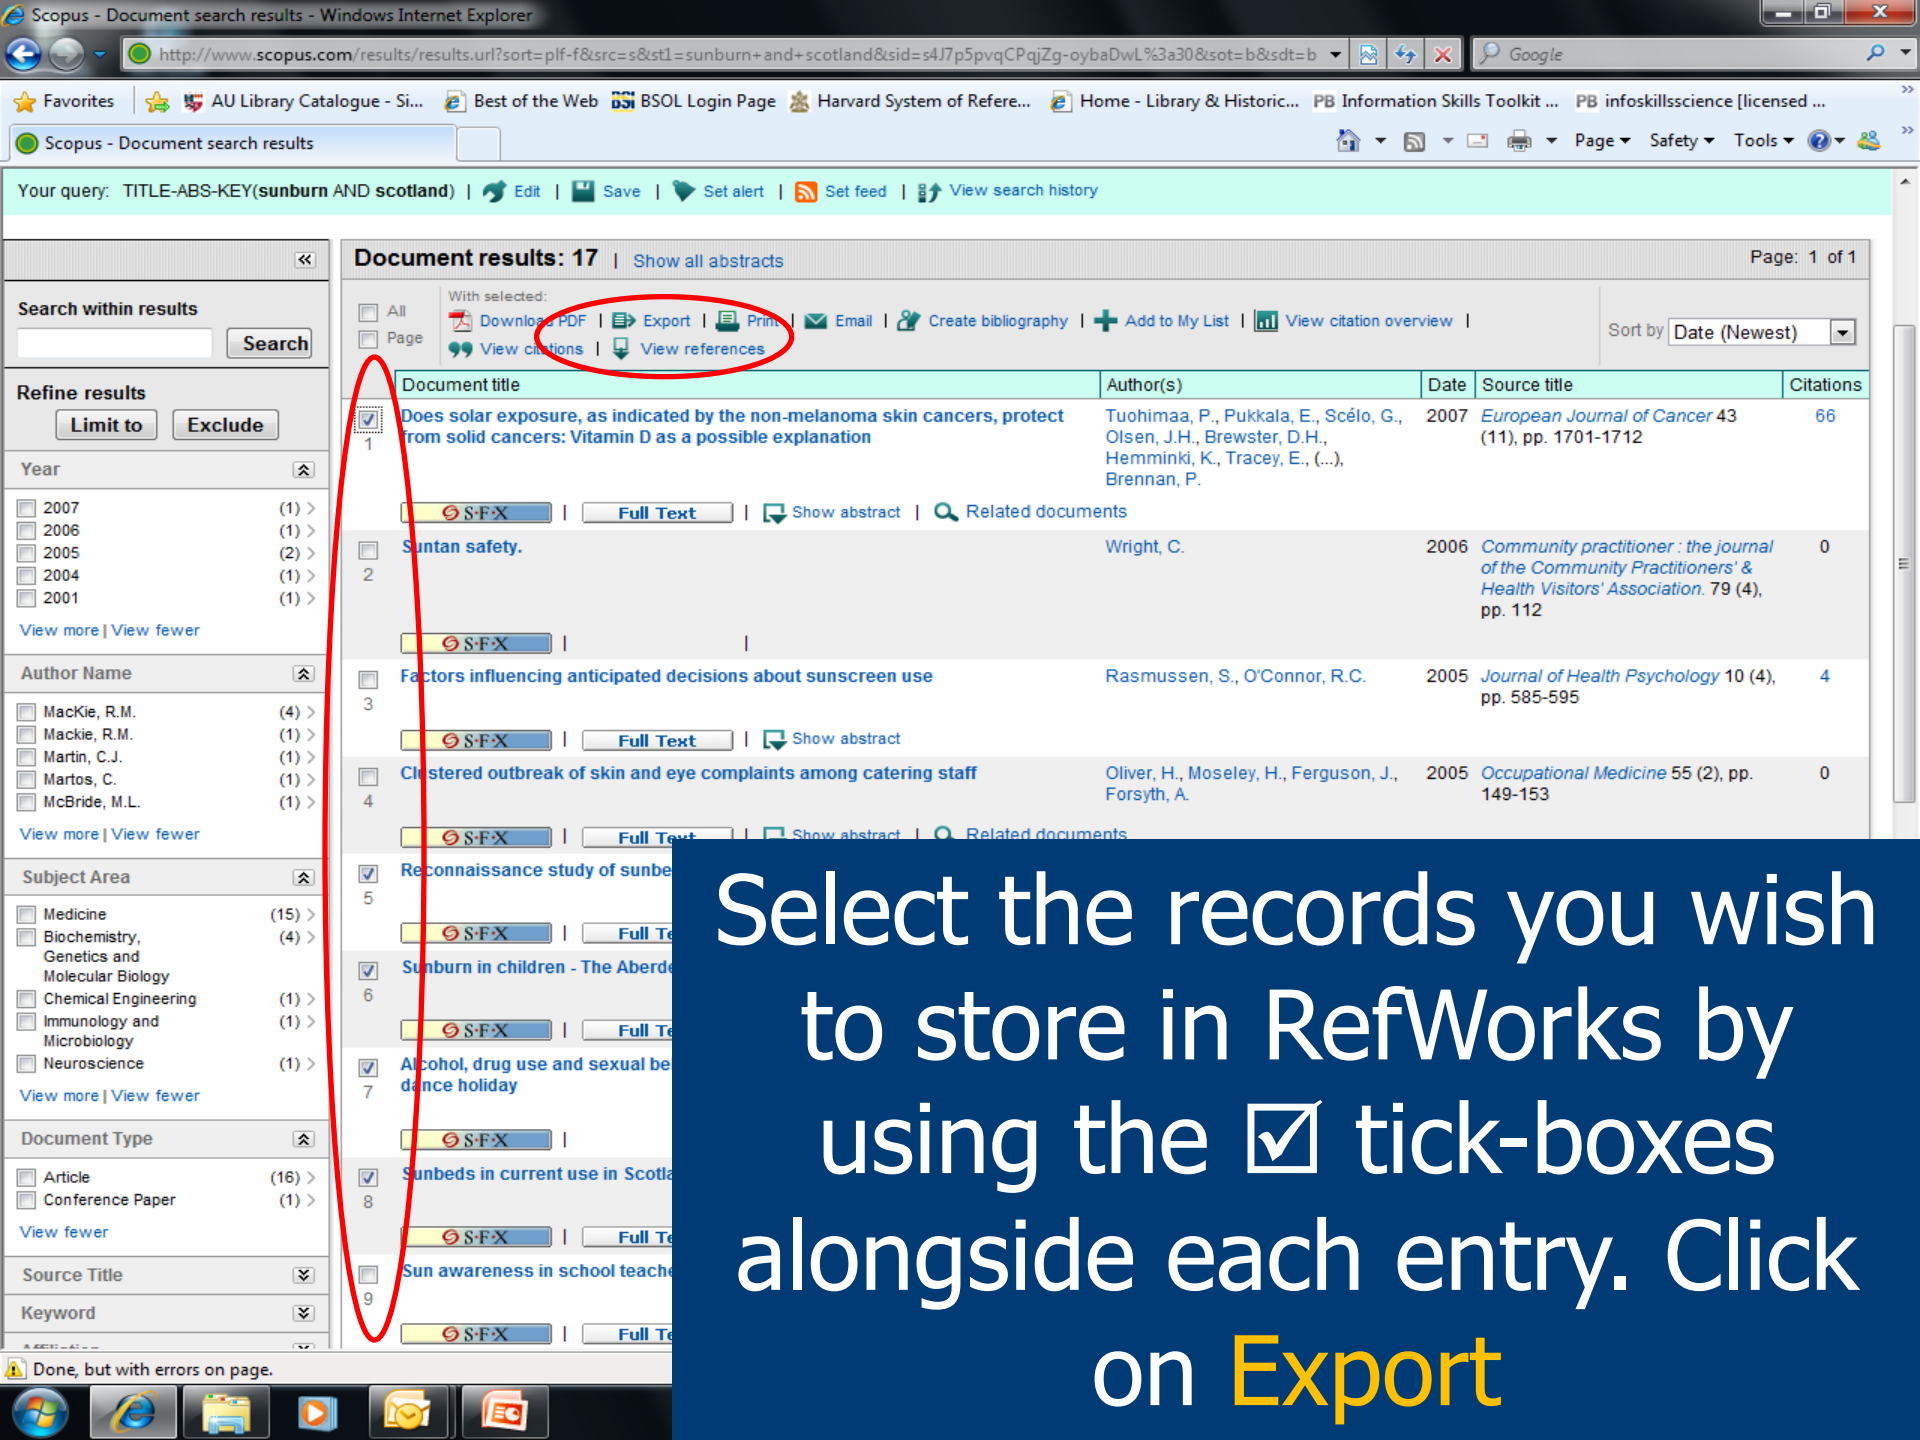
Scopus - Document search results - Windows Internet Explorer

http://www.scopus.com/results/results.url?sort=plf-f&src=s&st1=sunburn+and+scotland&sid=s4J7p5pvqCPqjZg-oybaDwL%3a30&sot=b&sdt=b

Google

Favorites | AU Library Catalogue - Si... | Best of the Web | BSOL Login Page | Harvard System of Refere... | Home - Library & Historic... | Information Skills Toolkit ... | infoskillsscience [licensed ...

Scopus - Document search results

Page | Safety | Tools

Your query: TITLE-ABS-KEY(sunburn AND scotland) | Edit | Save | Set alert | Set feed | View search history

Search within results

Search

Refine results

Limit to | Exclude

Year

2007 (1)
2006 (1)
2005 (2)
2004 (1)
2001 (1)

View more | View fewer

Author Name

MacKie, R.M. (4)
Mackie, R.M. (1)
Martin, C.J. (1)
Martos, C. (1)
McBride, M.L. (1)

View more | View fewer

Subject Area

Medicine (15)
Biochemistry, Genetics and Molecular Biology (4)
Chemical Engineering (1)
Immunology and Microbiology (1)
Neuroscience (1)

View more | View fewer

Document Type

Article (16)
Conference Paper (1)

View fewer

Source Title

Keyword

Document results: 17 | Show all abstracts

Page: 1 of 1

All
Page

With selected:
Download PDF | Export | Print | Email | Create bibliography | Add to My List | View citation overview |
View citations | View references

Sort by Date (Newest)

| | Document title | Author(s) | Date | Source title | Citations |
|---|---|---|---|---|---|
| 1 | Does solar exposure, as indicated by the non-melanoma skin cancers, protect from solid cancers: Vitamin D as a possible explanation | Tuohimaa, P., Pukkala, E., Scélo, G., Olsen, J.H., Brewster, D.H., Hemminki, K., Tracey, E., (...), Brennan, P. | 2007 | European Journal of Cancer 43 (11), pp. 1701-1712 | 66 |
| | S·F·X \| Full Text \| Show abstract \| Related documents | | | | |
| 2 | Suntan safety. | Wright, C. | 2006 | Community practitioner : the journal of the Community Practitioners' & Health Visitors' Association. 79 (4), pp. 112 | 0 |
| | S·F·X \| \| | | | | |
| 3 | Factors influencing anticipated decisions about sunscreen use | Rasmussen, S., O'Connor, R.C. | 2005 | Journal of Health Psychology 10 (4), pp. 585-595 | 4 |
| | S·F·X \| Full Text \| Show abstract | | | | |
| 4 | Clustered outbreak of skin and eye complaints among catering staff | Oliver, H., Moseley, H., Ferguson, J., Forsyth, A. | 2005 | Occupational Medicine 55 (2), pp. 149-153 | 0 |
| | S·F·X \| Full Text \| Show abstract \| Related documents | | | | |
| 5 | Reconnaissance study of sunbe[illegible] | | | | |
| | S·F·X \| Full Te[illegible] | | | | |
| 6 | Sunburn in children - The Aberde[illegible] | | | | |
| | S·F·X \| Full Te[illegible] | | | | |
| 7 | Alcohol, drug use and sexual be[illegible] dance holiday | | | | |
| | S·F·X \| | | | | |
| 8 | Sunbeds in current use in Scotla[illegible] | | | | |
| | S·F·X \| Full Te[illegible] | | | | |
| 9 | Sun awareness in school teache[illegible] | | | | |
| | S·F·X \| Full Te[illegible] | | | | |

Done, but with errors on page.

Select the records you wish to store in RefWorks by using the ☑ tick-boxes alongside each entry. Click on Export